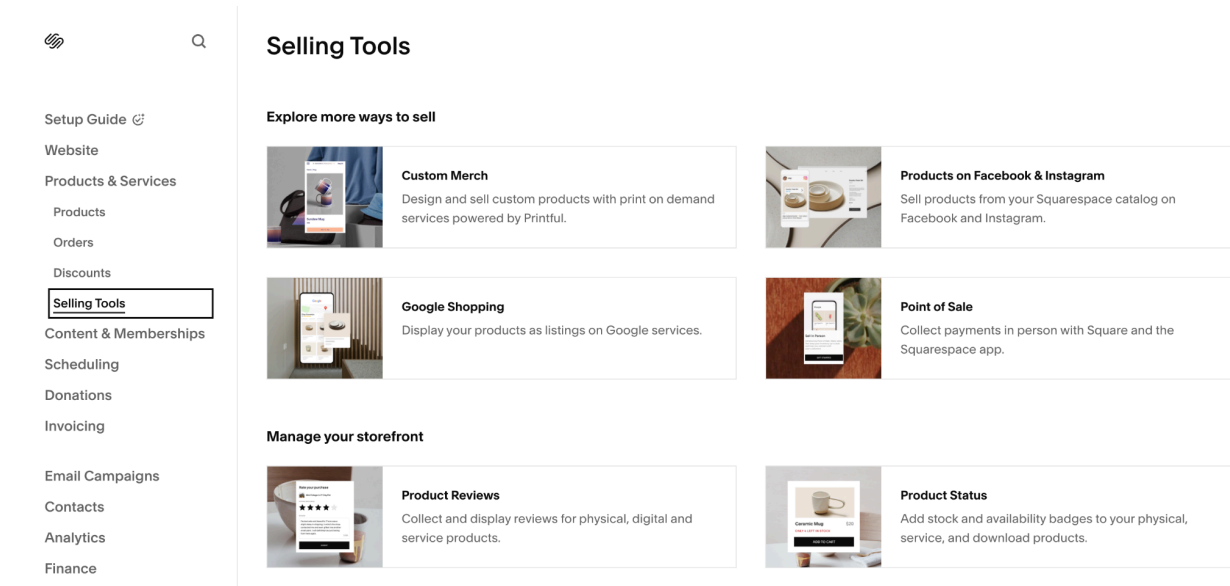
Setup Guide
Website
Products & Services
Products
Orders
Discounts
Selling Tools
Content & Memberships
Scheduling
Donations
Invoicing
Email Campaigns
Contacts
Analytics
Finance

Selling Tools

Explore more ways to sell

Custom Merch
Design and sell custom products with print on demand services powered by Printful.

Products on Facebook & Instagram
Sell products from your Squarespace catalog on Facebook and Instagram.

Google Shopping
Display your products as listings on Google services.

Point of Sale
Collect payments in person with Square and the Squarespace app.

Manage your storefront

Product Reviews
Collect and display reviews for physical, digital and service products.

Product Status
Add stock and availability badges to your physical, service, and download products.